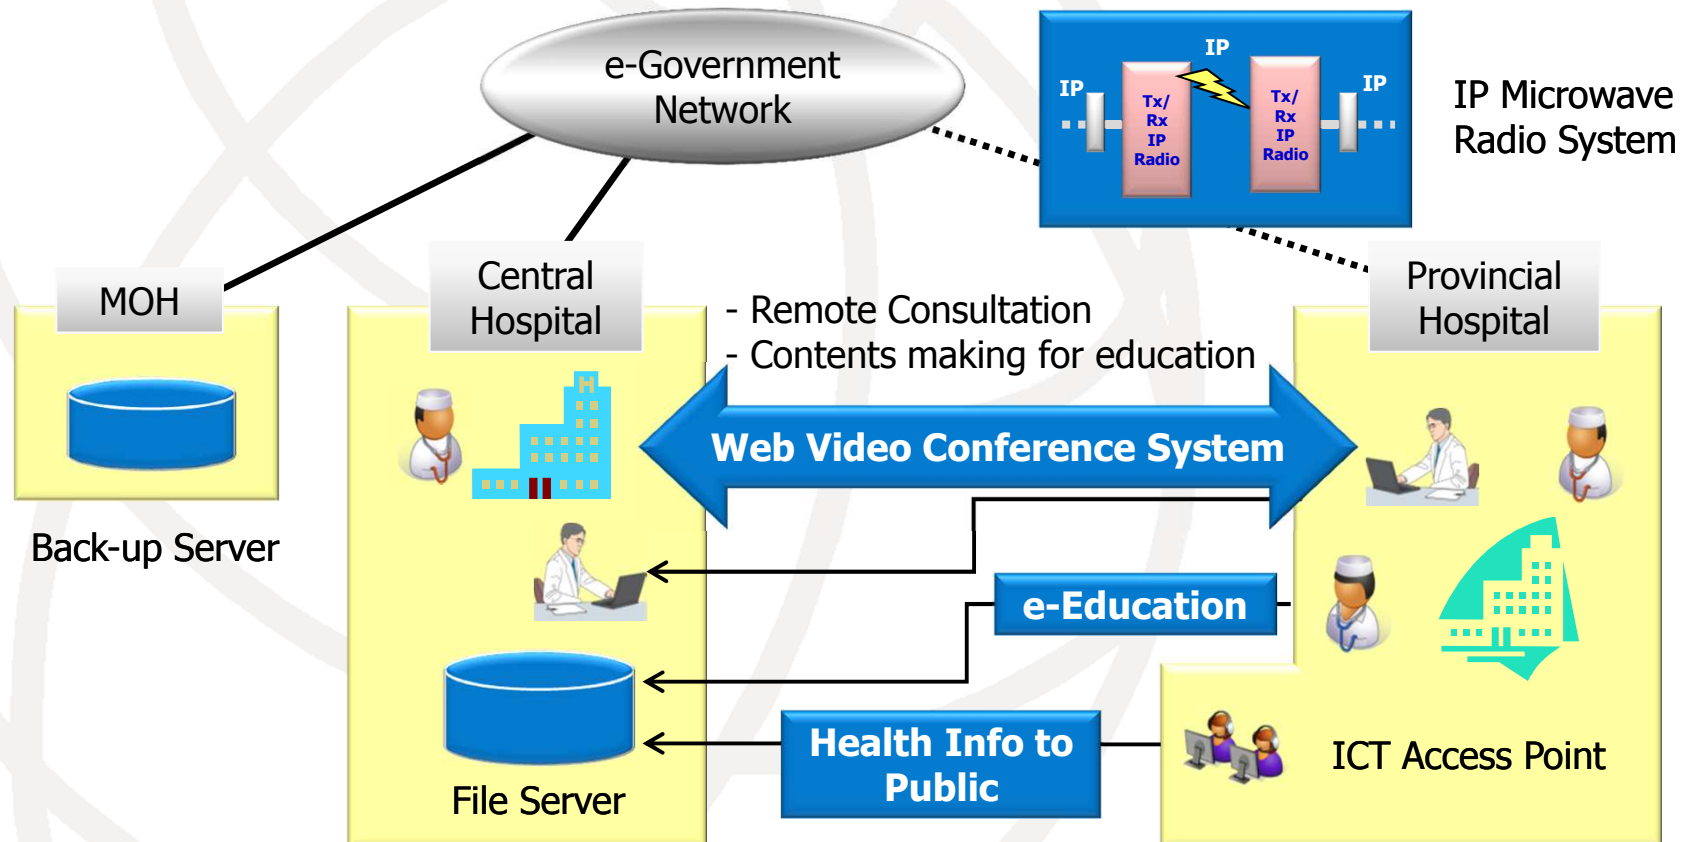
e-Government Network

IP

IP

Tx/ Rx IP Radio

Tx/ Rx IP Radio

IP

IP Microwave Radio System

MOH

Back-up Server

Central Hospital

- Remote Consultation
- Contents making for education

Provincial Hospital

H

Web Video Conference System

e-Education

File Server

Health Info to Public

ICT Access Point